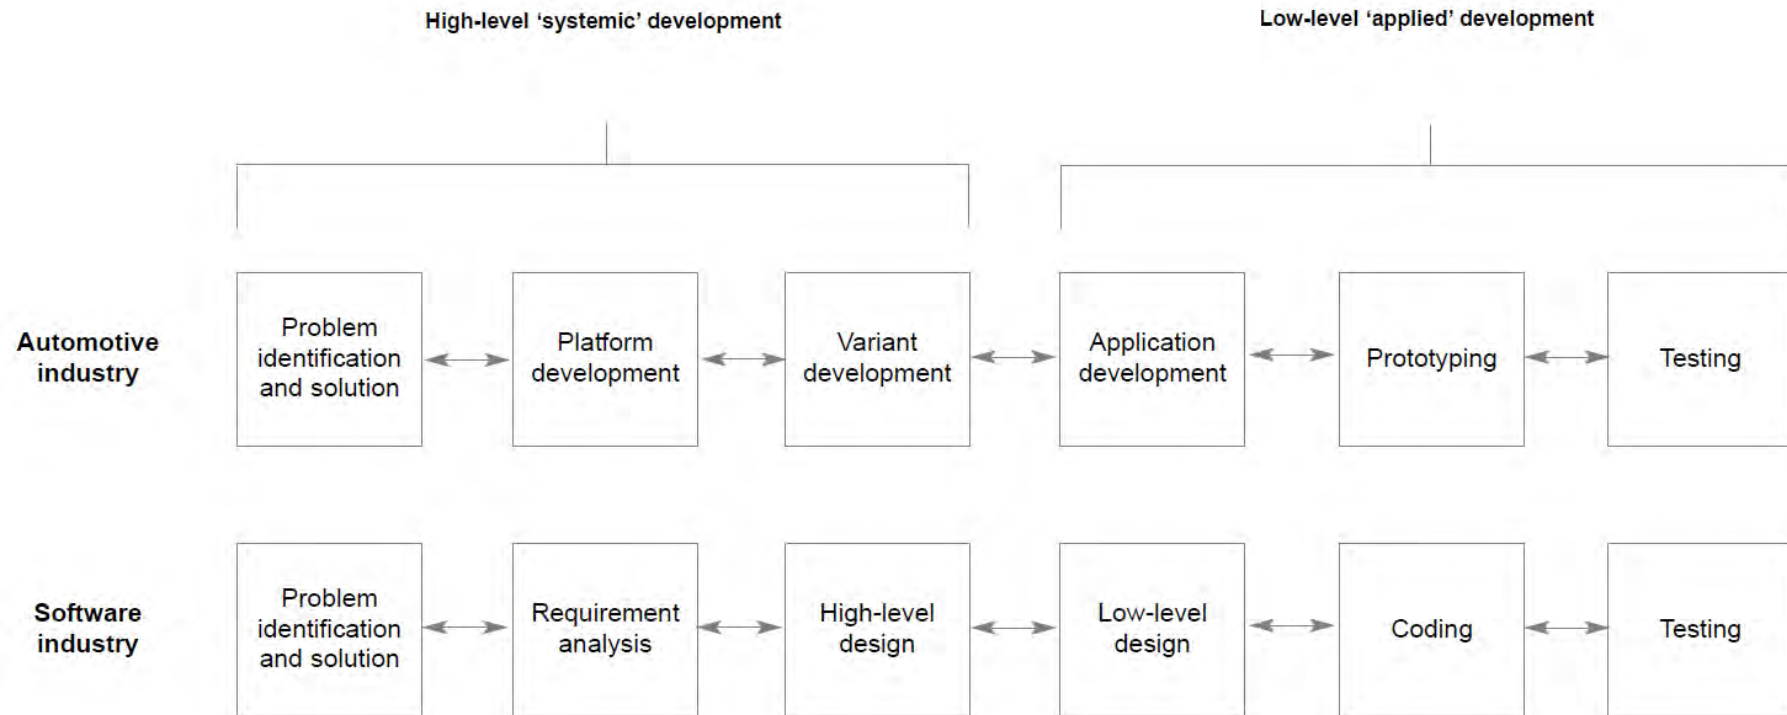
High-level ‘systemic’ development

Low-level ‘applied’ development

Automotive industry

Problem identification and solution

Platform development

Variant development

Application development

Prototyping

Testing

Software industry

Problem identification and solution

Requirement analysis

High-level design

Low-level design

Coding

Testing